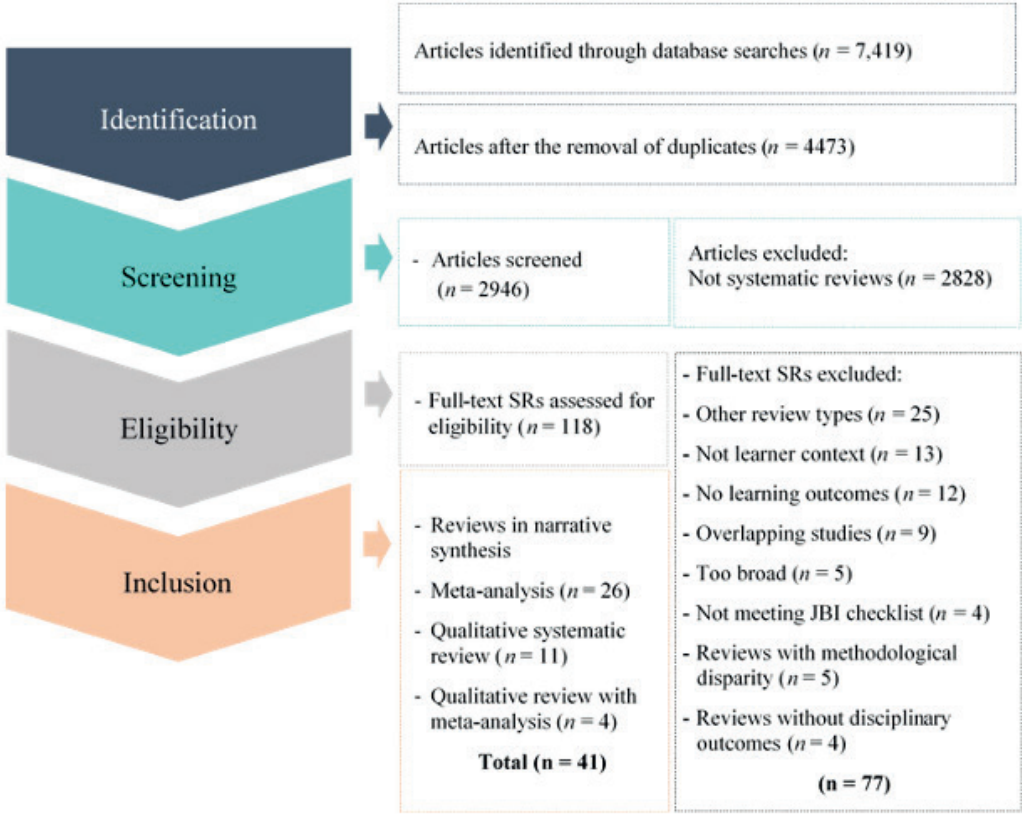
Identification

Articles identified through database searches ($n$ = 7,419)

Articles after the removal of duplicates ($n$ = 4473)

Screening

- Articles screened ($n$ = 2946)

Articles excluded:
Not systematic reviews ($n$ = 2828)

Eligibility

- Full-text SRs assessed for eligibility ($n$ = 118)

- Full-text SRs excluded:
- Other review types ($n$ = 25)
- Not learner context ($n$ = 13)
- No learning outcomes ($n$ = 12)
- Overlapping studies ($n$ = 9)
- Too broad ($n$ = 5)
- Not meeting JBI checklist ($n$ = 4)
- Reviews with methodological disparity ($n$ = 5)
- Reviews without disciplinary outcomes ($n$ = 4)
(n = 77)

Inclusion

- Reviews in narrative synthesis
- Meta-analysis ($n$ = 26)
- Qualitative systematic review ($n$ = 11)
- Qualitative review with meta-analysis ($n$ = 4)
Total (n = 41)